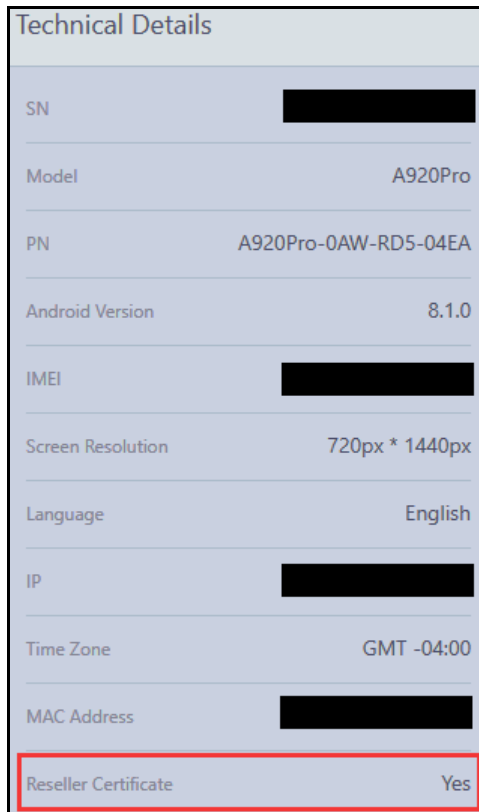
Technical Details

| | |
|---|---|
| SN | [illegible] |
| Model | A920Pro |
| PN | A920Pro-0AW-RD5-04EA |
| Android Version | 8.1.0 |
| IMEI | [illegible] |
| Screen Resolution | 720px * 1440px |
| Language | English |
| IP | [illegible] |
| Time Zone | GMT -04:00 |
| MAC Address | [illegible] |
| Reseller Certificate | Yes |